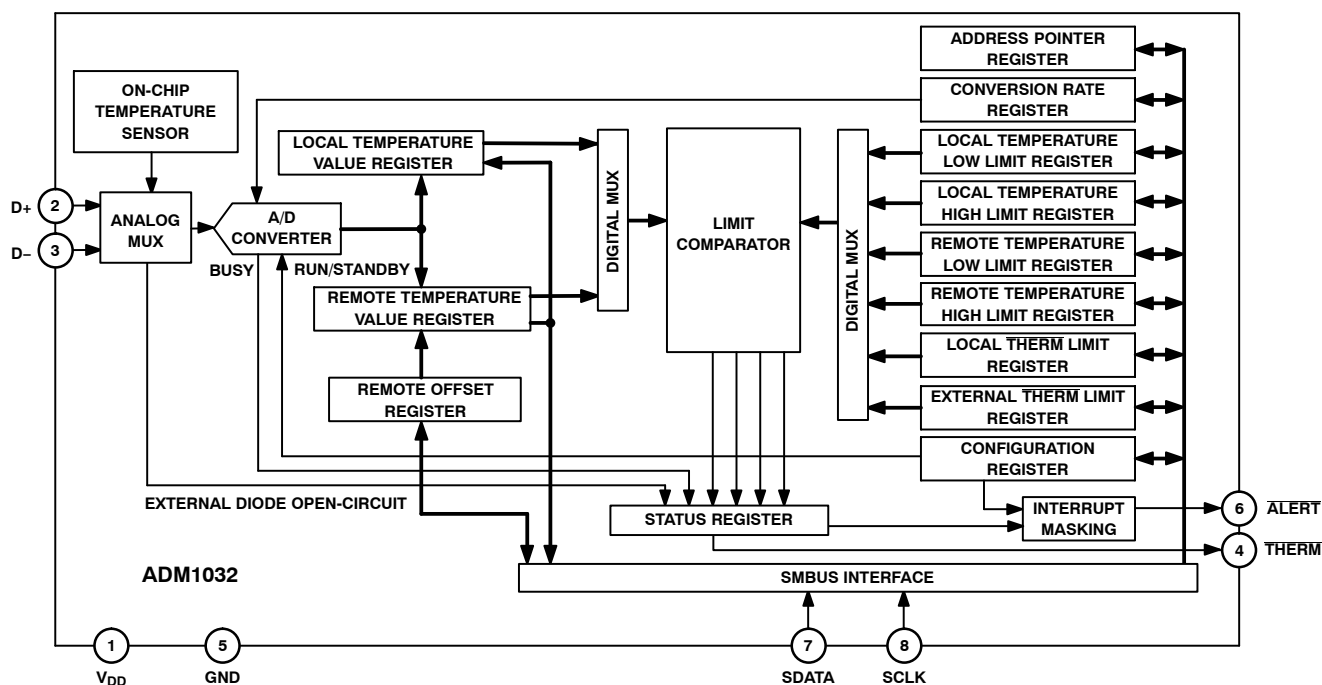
ADDRESS POINTER REGISTER

CONVERSION RATE REGISTER

ON-CHIP TEMPERATURE SENSOR

LOCAL TEMPERATURE VALUE REGISTER

DIGITAL MUX

LIMIT COMPARATOR

DIGITAL MUX

LOCAL TEMPERATURE LOW LIMIT REGISTER

LOCAL TEMPERATURE HIGH LIMIT REGISTER

REMOTE TEMPERATURE LOW LIMIT REGISTER

REMOTE TEMPERATURE HIGH LIMIT REGISTER

LOCAL $\overline{THERM}$ LIMIT REGISTER

EXTERNAL $\overline{THERM}$ LIMIT REGISTER

CONFIGURATION REGISTER

D+ 2

D– 3

ANALOG MUX

A/D CONVERTER

BUSY

RUN/STANDBY

REMOTE TEMPERATURE VALUE REGISTER

REMOTE OFFSET REGISTER

EXTERNAL DIODE OPEN-CIRCUIT

STATUS REGISTER

INTERRUPT MASKING

6 $\overline{ALERT}$

4 $\overline{THERM}$

ADM1032

SMBUS INTERFACE

1 $V_{DD}$

5 GND

7 SDATA

8 SCLK